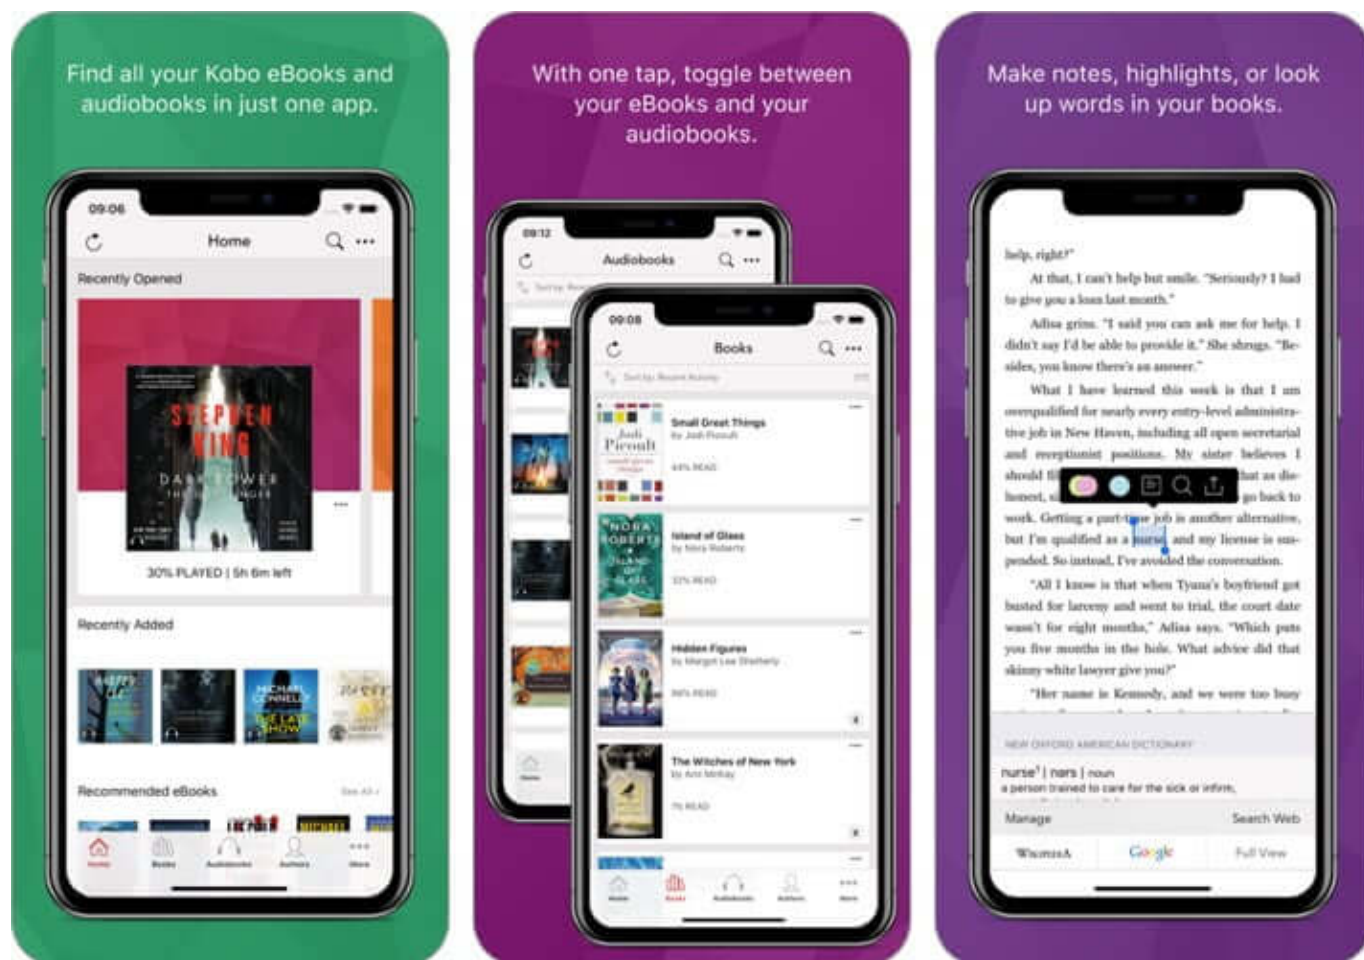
Find all your Kobo eBooks and audiobooks in just one app.

09:06

Home

Recently Opened

STEPHEN KING

DARK TOWER

30% PLAYED | 5h 6m left

Recently Added

Recommended eBooks

With one tap, toggle between your eBooks and your audiobooks.

09:12

Audiobooks

09:08

Books

Small Great Things

by Jodi Picoult

44% READ

Island of Glass

by Nora Roberts

32% READ

Hidden Figures

by Margot Lee Shetterly

96% READ

The Witches of New York

by Ami McKay

7% READ

Make notes, highlights, or look up words in your books.

help, right?"

At that, I can't help but smile. "Seriously? I had to give you a loan last month."

Adisa grins. "I said you can ask me for help. I didn't say I'd be able to provide it." She shrugs. "Besides, you know there's an answer."

What I have learned this week is that I am overqualified for nearly every entry-level administrative job in New Haven, including all open secretarial and receptionist positions. My sister believes I should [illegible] that as dishonest, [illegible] go back to work. Getting a part-time job is another alternative, but I'm qualified as a nurse, and my license is suspended. So instead, I've avoided the conversation.

"All I know is that when Tyana's boyfriend got busted for larceny and went to trial, the court date wasn't for eight months," Adisa says. "Which puts you five months in the hole. What advice did that skinny white lawyer give you?"

"Her name is Kennedy, and we were too busy

NEW OXFORD AMERICAN DICTIONARY

nurse¹ | nərs | noun

a person trained to care for the sick or infirm.

Manage

Search Web

Wikipedia

Google

Full View